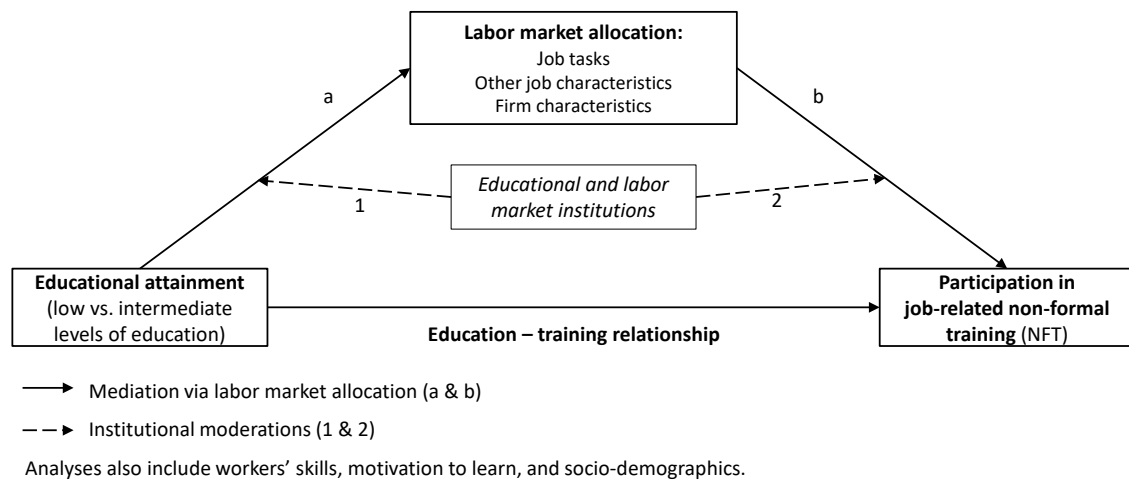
Labor market allocation:
Job tasks
Other job characteristics
Firm characteristics

a

b

Educational and labor market institutions

1

2

Educational attainment
(low vs. intermediate levels of education)

Education – training relationship

Participation in job-related non-formal training (NFT)

Mediation via labor market allocation (a & b)

Institutional moderations (1 & 2)

Analyses also include workers' skills, motivation to learn, and socio-demographics.